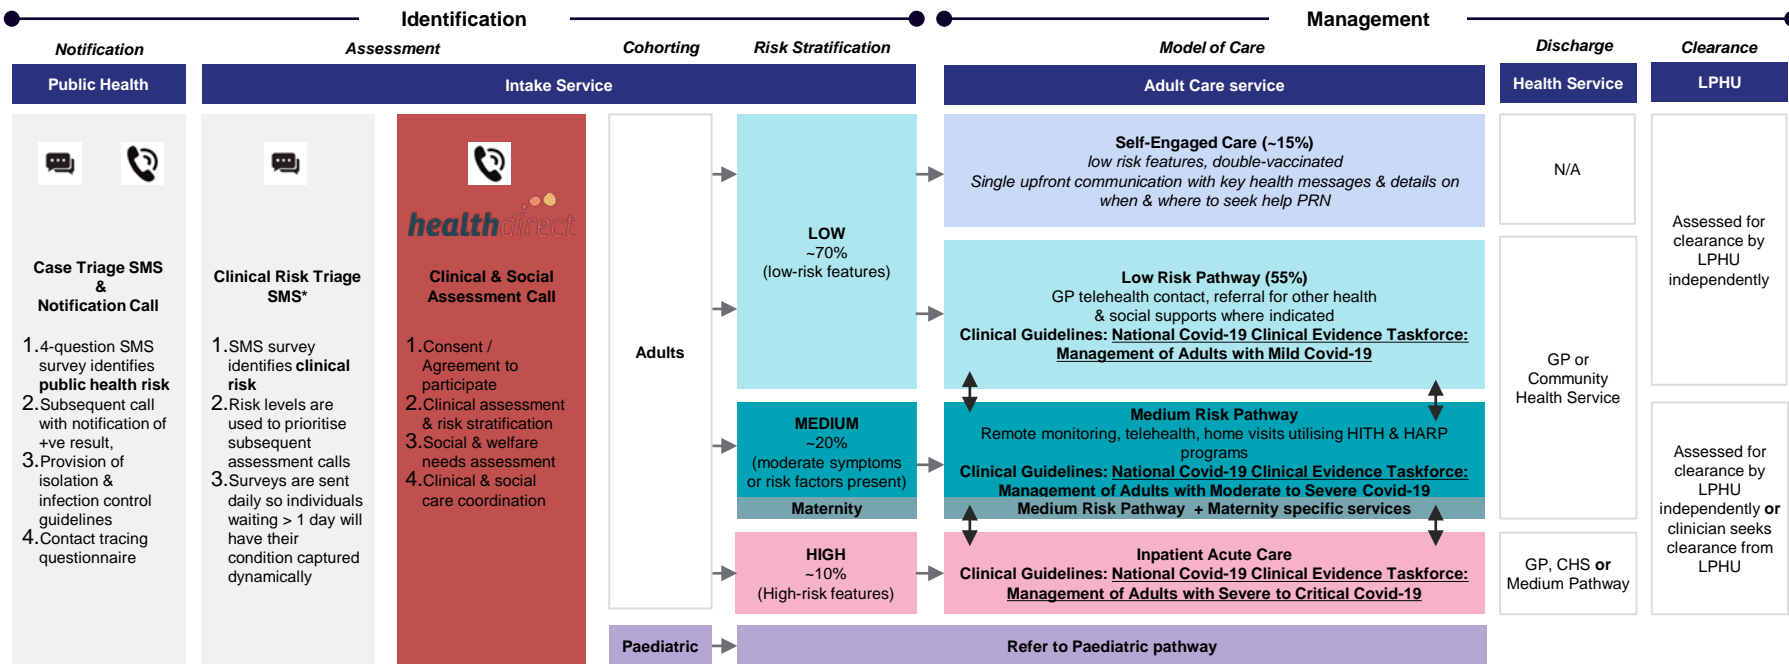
Identification

Management

Notification

Public Health

Case Triage SMS & Notification Call

1. 4-question SMS survey identifies public health risk
2. Subsequent call with notification of +ve result,
3. Provision of isolation & infection control guidelines
4. Contact tracing questionnaire

Assessment

Intake Service

Clinical Risk Triage SMS*

1. SMS survey identifies clinical risk
2. Risk levels are used to prioritise subsequent assessment calls
3. Surveys are sent daily so individuals waiting > 1 day will have their condition captured dynamically

healthdirect

Clinical & Social Assessment Call

1. Consent / Agreement to participate
2. Clinical assessment & risk stratification
3. Social & welfare needs assessment
4. Clinical & social care coordination

Cohorting

Adults

Paediatric

Risk Stratification

LOW
~70%
(low-risk features)

MEDIUM
~20%
(moderate symptoms or risk factors present)

Maternity

HIGH
~10%
(High-risk features)

Model of Care

Adult Care service

Self-Engaged Care (~15%)
low risk features, double-vaccinated
Single upfront communication with key health messages & details on when & where to seek help PRN

Low Risk Pathway (55%)
GP telehealth contact, referral for other health & social supports where indicated
Clinical Guidelines: National Covid-19 Clinical Evidence Taskforce: Management of Adults with Mild Covid-19

Medium Risk Pathway
Remote monitoring, telehealth, home visits utilising HITH & HARP programs
Clinical Guidelines: National Covid-19 Clinical Evidence Taskforce: Management of Adults with Moderate to Severe Covid-19

Medium Risk Pathway + Maternity specific services

Inpatient Acute Care
Clinical Guidelines: National Covid-19 Clinical Evidence Taskforce: Management of Adults with Severe to Critical Covid-19

Refer to Paediatric pathway

Discharge

Health Service

N/A

GP or Community Health Service

GP, CHS or Medium Pathway

Clearance

LPHU

Assessed for clearance by LPHU independently

Assessed for clearance by LPHU independently or clinician seeks clearance from LPHU